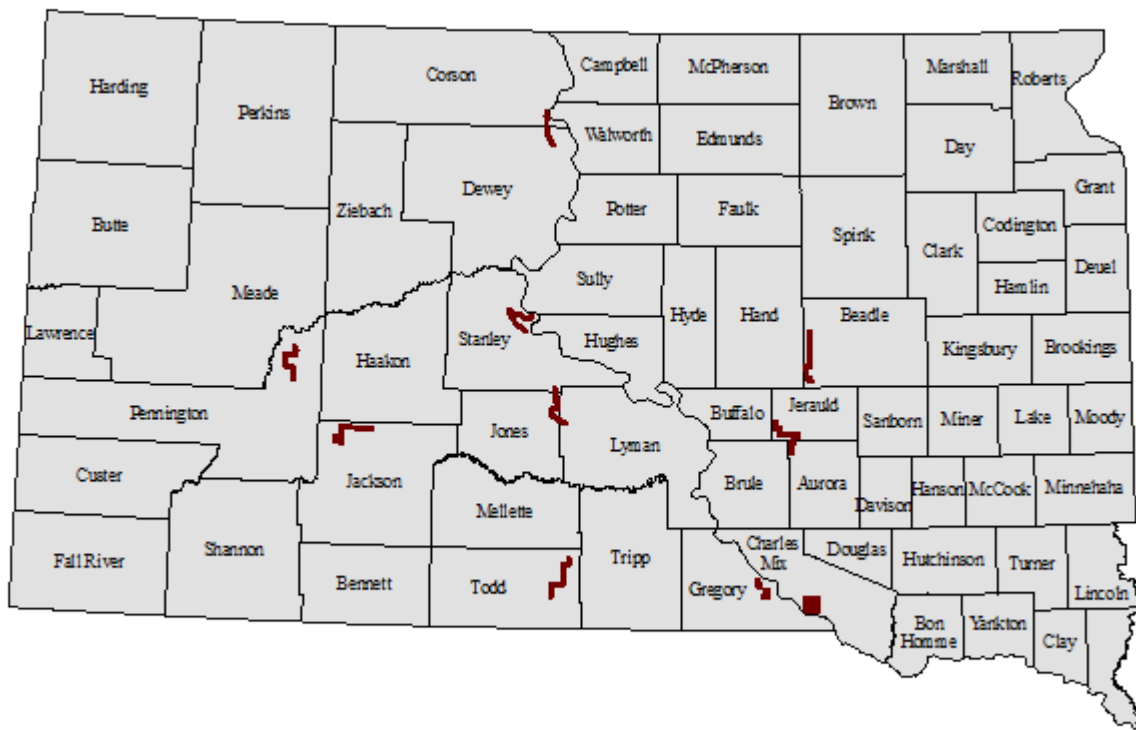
Harding
Perkins
Corson
Campbell
McPherson
Marshall
Roberts
Walworth
Edmunds
Brown
Day
Butte
Ziebach
Dewey
Potter
Faulk
Spink
Clark
Codington
Grant
Deuel
Meade
Sully
Hamlin
Lawrence
Stanley
Hyde
Hand
Beadle
Haakon
Hughes
Kingsbury
Brookings
Pennington
Buffalo
Jerauld
Sanborn
Miner
Lake
Moody
Jones
Lyman
Custer
Jackson
Brule
Aurora
Davison
Hanson
McCook
Minnehaha
Mellette
Fall River
Shannon
Charles Mix
Douglas
Hutchinson
Turner
Tripp
Bennett
Todd
Gregory
Lincoln
Bon Homme
Yankton
Clay